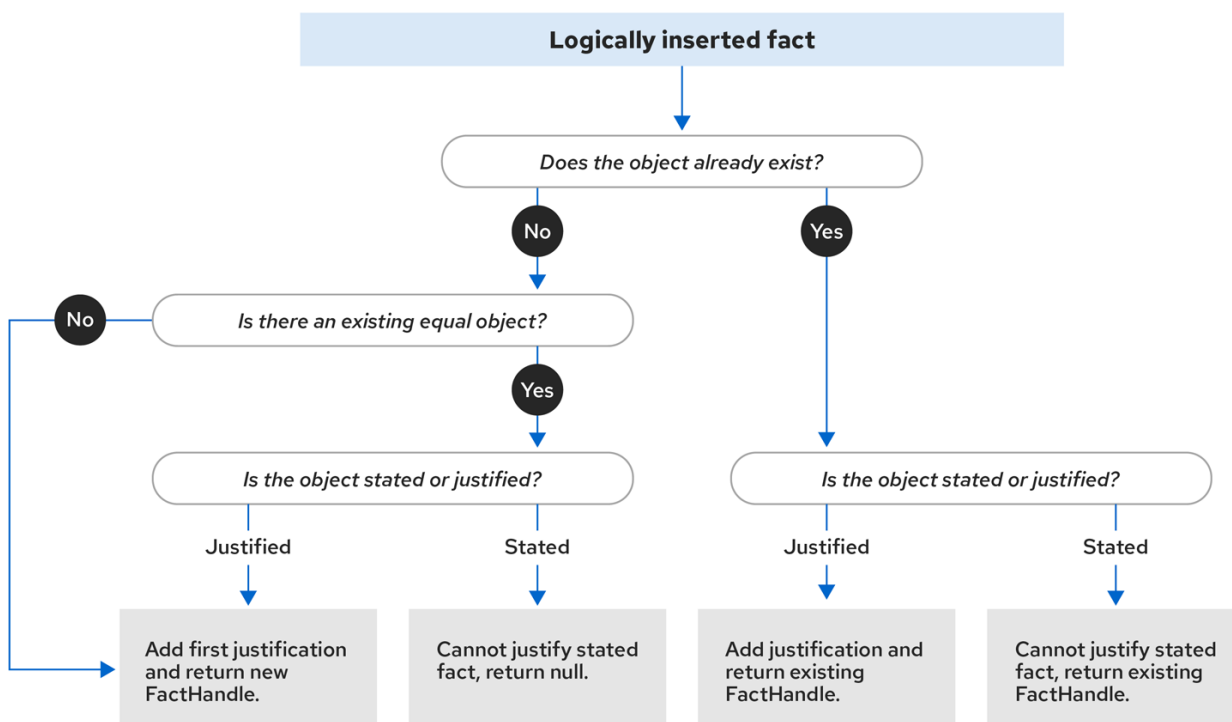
Logically inserted fact

Does the object already exist?

No

Yes

No

Is there an existing equal object?

Yes

Is the object stated or justified?

Is the object stated or justified?

Justified

Stated

Justified

Stated

Add first justification and return new FactHandle.

Cannot justify stated fact, return null.

Add justification and return existing FactHandle.

Cannot justify stated fact, return existing FactHandle.